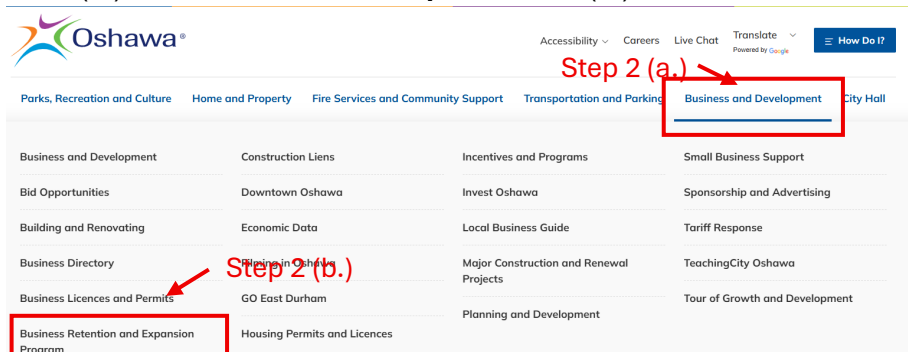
Oshawa®

Accessibility ⌄ Careers Live Chat Translate ⌄ Powered by Google ☰ How Do I?

Step 2 (a.)

Parks, Recreation and Culture Home and Property Fire Services and Community Support Transportation and Parking Business and Development City Hall

Business and Development
Bid Opportunities
Building and Renovating
Business Directory
Business Licences and Permits
Business Retention and Expansion Program

Construction Liens
Downtown Oshawa
Economic Data
Filming in Oshawa
GO East Durham
Housing Permits and Licences

Incentives and Programs
Invest Oshawa
Local Business Guide
Major Construction and Renewal Projects
Planning and Development

Small Business Support
Sponsorship and Advertising
Tariff Response
TeachingCity Oshawa
Tour of Growth and Development

Step 2 (b.)